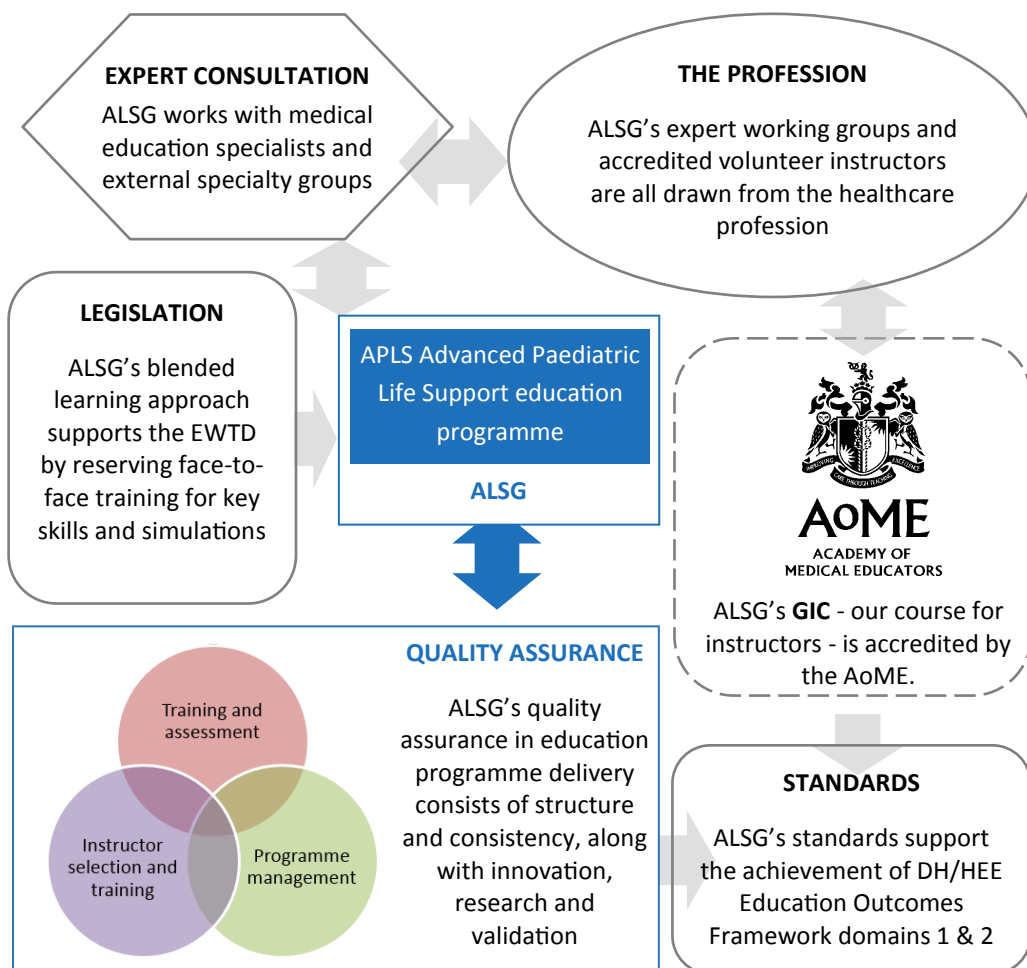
EXPERT CONSULTATION

ALSG works with medical education specialists and external specialty groups

THE PROFESSION

ALSG's expert working groups and accredited volunteer instructors are all drawn from the healthcare profession

LEGISLATION

ALSG's blended learning approach supports the EWTD by reserving face-to-face training for key skills and simulations

APLS Advanced Paediatric Life Support education programme

ALSG

AoME
ACADEMY OF MEDICAL EDUCATORS

ALSG's **GIC** - our course for instructors - is accredited by the AoME.

QUALITY ASSURANCE

Training and assessment

Instructor selection and training

Programme management

ALSG's quality assurance in education programme delivery consists of structure and consistency, along with innovation, research and validation

STANDARDS

ALSG's standards support the achievement of DH/HEE Education Outcomes Framework domains 1 & 2